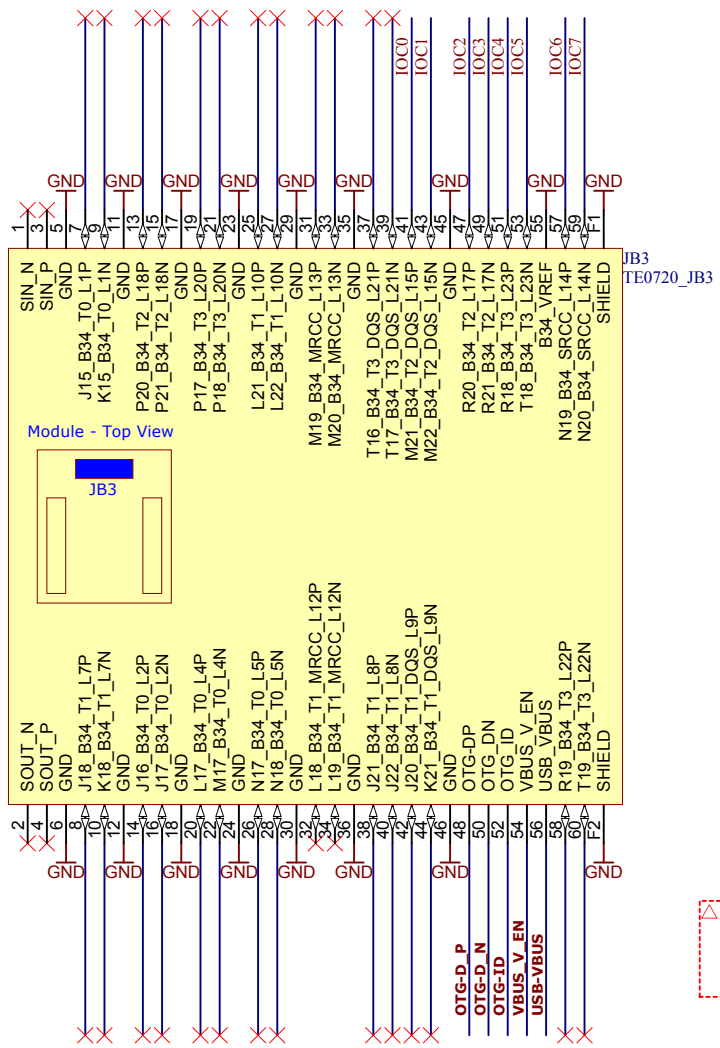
IOC0 IOC1 IOC2 IOC3 IOC4 IOC5 IOC6 IOC7

GND GND GND GND GND GND GND GND GND

1 3 5 7 9 11 13 15 17 19 21 23 25 27 29 31 33 35 37 39 41 43 45 47 49 51 53 55 57 59 F1

JB3
TE0720_JB3

SIN_N
SIN_P
GND
J15_B34_T0_L1P
K15_B34_T0_L1N
GND
P20_B34_T2_L18P
P21_B34_T2_L18N
GND
P17_B34_T3_L20P
P18_B34_T3_L20N
GND
L21_B34_T1_L10P
L22_B34_T1_L10N
GND
M19_B34_MRCC_L13P
M20_B34_MRCC_L13N
GND
T16_B34_T3_DQS_L21P
T17_B34_T3_DQS_L21N
M21_B34_T2_DQS_L15P
M22_B34_T2_DQS_L15N
GND
R20_B34_T2_L17P
R21_B34_T2_L17N
R18_B34_T3_L23P
T18_B34_T3_L23N
B34_VREF
N19_B34_SRCC_L14P
N20_B34_SRCC_L14N
SHIELD

Module - Top View

JB3

SOUT_N
SOUT_P
GND
J18_B34_T1_L7P
K18_B34_T1_L7N
GND
J16_B34_T0_L2P
J17_B34_T0_L2N
GND
L17_B34_T0_L4P
M17_B34_T0_L4N
GND
N17_B34_T0_L5P
N18_B34_T0_L5N
GND
L18_B34_T1_MRCC_L12P
L19_B34_T1_MRCC_L12N
GND
J21_B34_T1_L8P
J22_B34_T1_L8N
J20_B34_T1_DQS_L9P
K21_B34_T1_DQS_L9N
GND
OTG-DP
OTG_DN
OTG_ID
VBUS_V_EN
USB_VBUS
R19_B34_T3_L22P
T19_B34_T3_L22N
SHIELD

2 4 6 8 10 12 14 16 18 20 22 24 26 28 30 32 34 36 38 40 42 44 46 48 50 52 54 56 58 60 F2

GND GND GND GND GND GND GND GND GND

OTG-D_P
OTG-D_N
OTG-ID
VBUS_V_EN
USB-VBUS